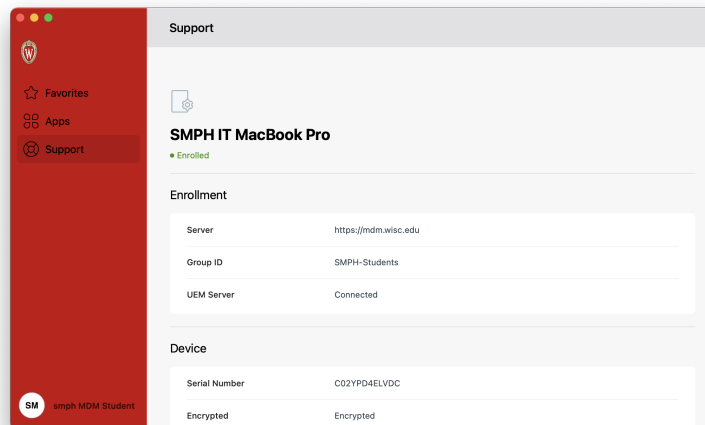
Favorites
Apps
Support

SM smph MDM Student

Support

SMPH IT MacBook Pro
• Enrolled

Enrollment

| Server | https://mdm.wisc.edu |
|---|---|
| Group ID | SMPH-Students |
| UEM Server | Connected |

Device

| Serial Number | C02YPD4ELVDC |
|---|---|
| Encrypted | Encrypted |